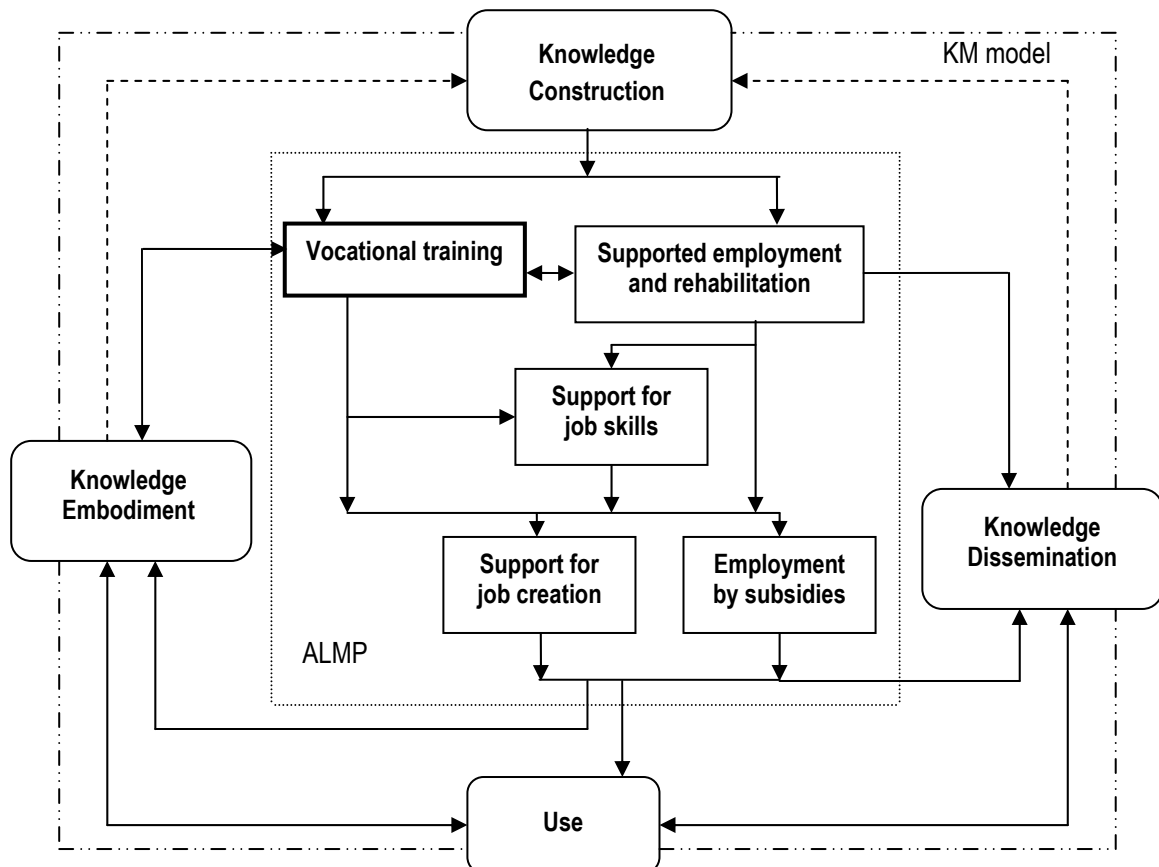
Knowledge Construction

KM model

Vocational training

Supported employment and rehabilitation

Support for job skills

Knowledge Embodiment

Knowledge Dissemination

Support for job creation

Employment by subsidies

ALMP

Use